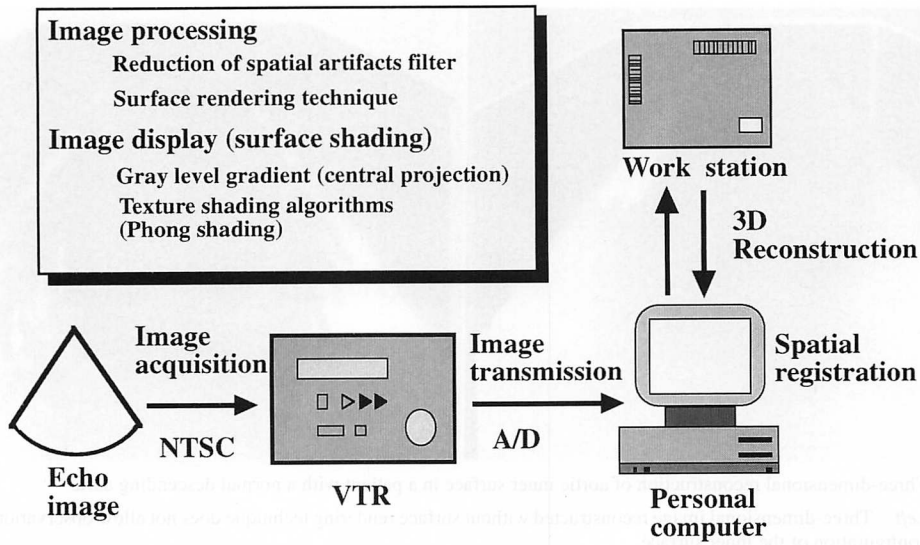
Image processing
Reduction of spatial artifacts filter
Surface rendering technique
Image display (surface shading)
Gray level gradient (central projection)
Texture shading algorithms (Phong shading)

Work station

3D Reconstruction

Image acquisition

Image transmission

Spatial registration

NTSC

A/D

Echo image

VTR

Personal computer